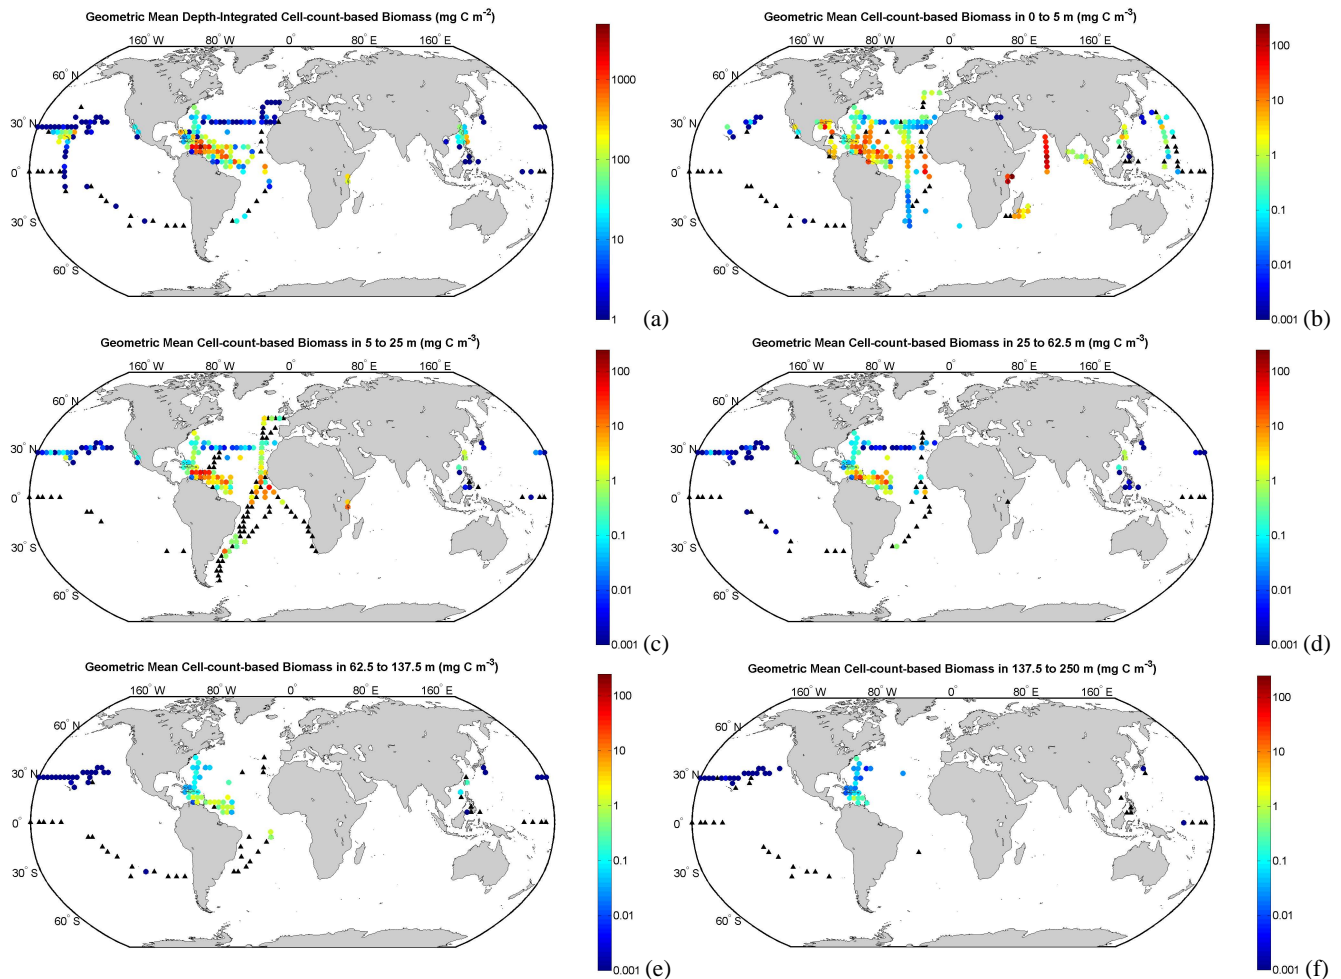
Geometric Mean Depth-Integrated Cell-count-based Biomass (mg C m$^{-2}$)

160° W 80° W 0° 80° E 160° E
60° N
30° N
0°
30° S
60° S

1000
100
10
1
(a)

Geometric Mean Cell-count-based Biomass in 0 to 5 m (mg C m$^{-3}$)

160° W 80° W 0° 80° E 160° E
60° N
30° N
0°
30° S
60° S

100
10
1
0.1
0.01
0.001
(b)

Geometric Mean Cell-count-based Biomass in 5 to 25 m (mg C m$^{-3}$)

160° W 80° W 0° 80° E 160° E
60° N
30° N
0°
30° S
60° S

100
10
1
0.1
0.01
0.001
(c)

Geometric Mean Cell-count-based Biomass in 25 to 62.5 m (mg C m$^{-3}$)

160° W 80° W 0° 80° E 160° E
60° N
30° N
0°
30° S
60° S

100
10
1
0.1
0.01
0.001
(d)

Geometric Mean Cell-count-based Biomass in 62.5 to 137.5 m (mg C m$^{-3}$)

160° W 80° W 0° 80° E 160° E
60° N
30° N
0°
30° S
60° S

100
10
1
0.1
0.01
0.001
(e)

Geometric Mean Cell-count-based Biomass in 137.5 to 250 m (mg C m$^{-3}$)

160° W 80° W 0° 80° E 160° E
60° N
30° N
0°
30° S
60° S

100
10
1
0.1
0.01
0.001
(f)